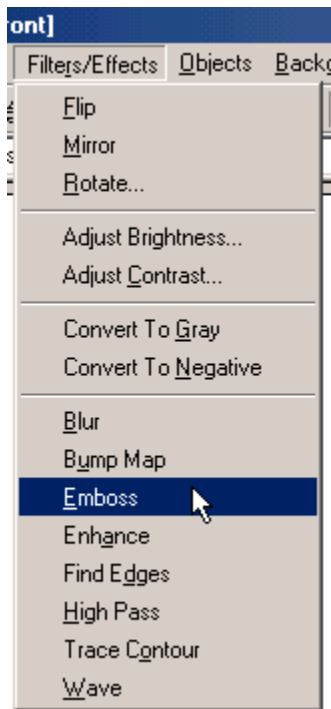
ront]

Filters/Effects Objects Backg

Flip
Mirror
Rotate...

Adjust Brightness...
Adjust Contrast...

Convert To Gray
Convert To Negative

Blur
Bump Map
Emboss
Enhance
Find Edges
High Pass
Trace Contour
Wave